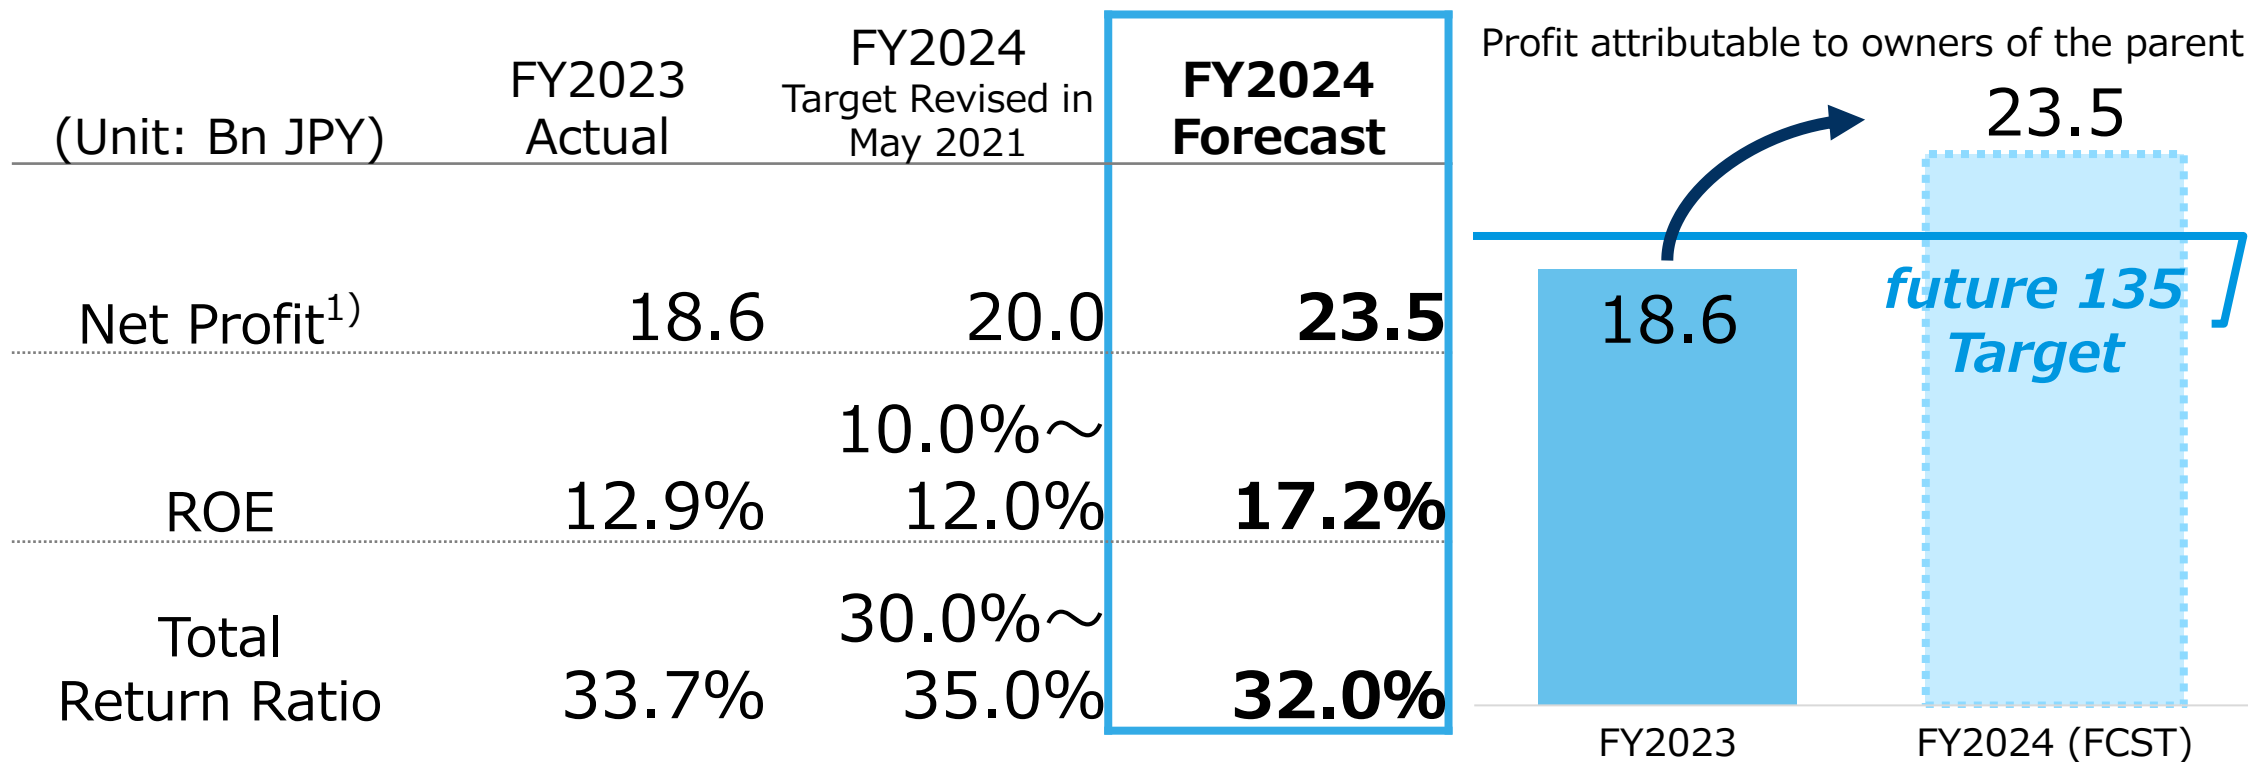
| (Unit: Bn JPY) | FY2023 Actual | FY2024 Target Revised in May 2021 | **FY2024 Forecast** |
|---|---|---|---|
| Net Profit$^{1)}$ | 18.6 | 20.0 | **23.5** |
| ROE | 12.9% | 10.0%～12.0% | **17.2%** |
| Total Return Ratio | 33.7% | 30.0%～35.0% | **32.0%** |

Profit attributable to owners of the parent

23.5

18.6

future 135 Target

FY2023

FY2024 (FCST)